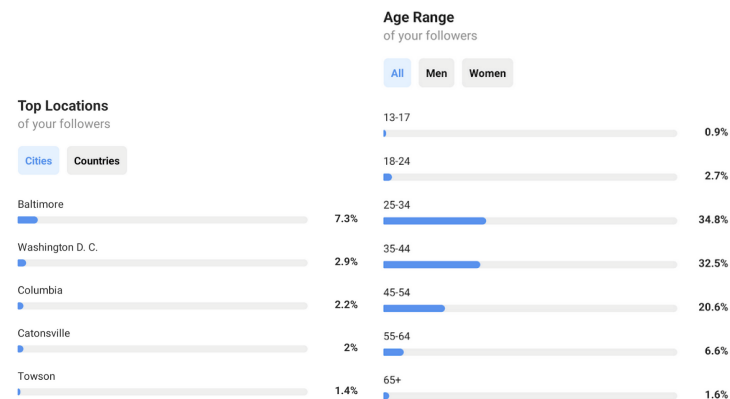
Top Locations
of your followers

Cities Countries

Baltimore 7.3%

Washington D. C. 2.9%

Columbia 2.2%

Catonsville 2%

Towson 1.4%

Age Range
of your followers

All Men Women

13-17 0.9%

18-24 2.7%

25-34 34.8%

35-44 32.5%

45-54 20.6%

55-64 6.6%

65+ 1.6%